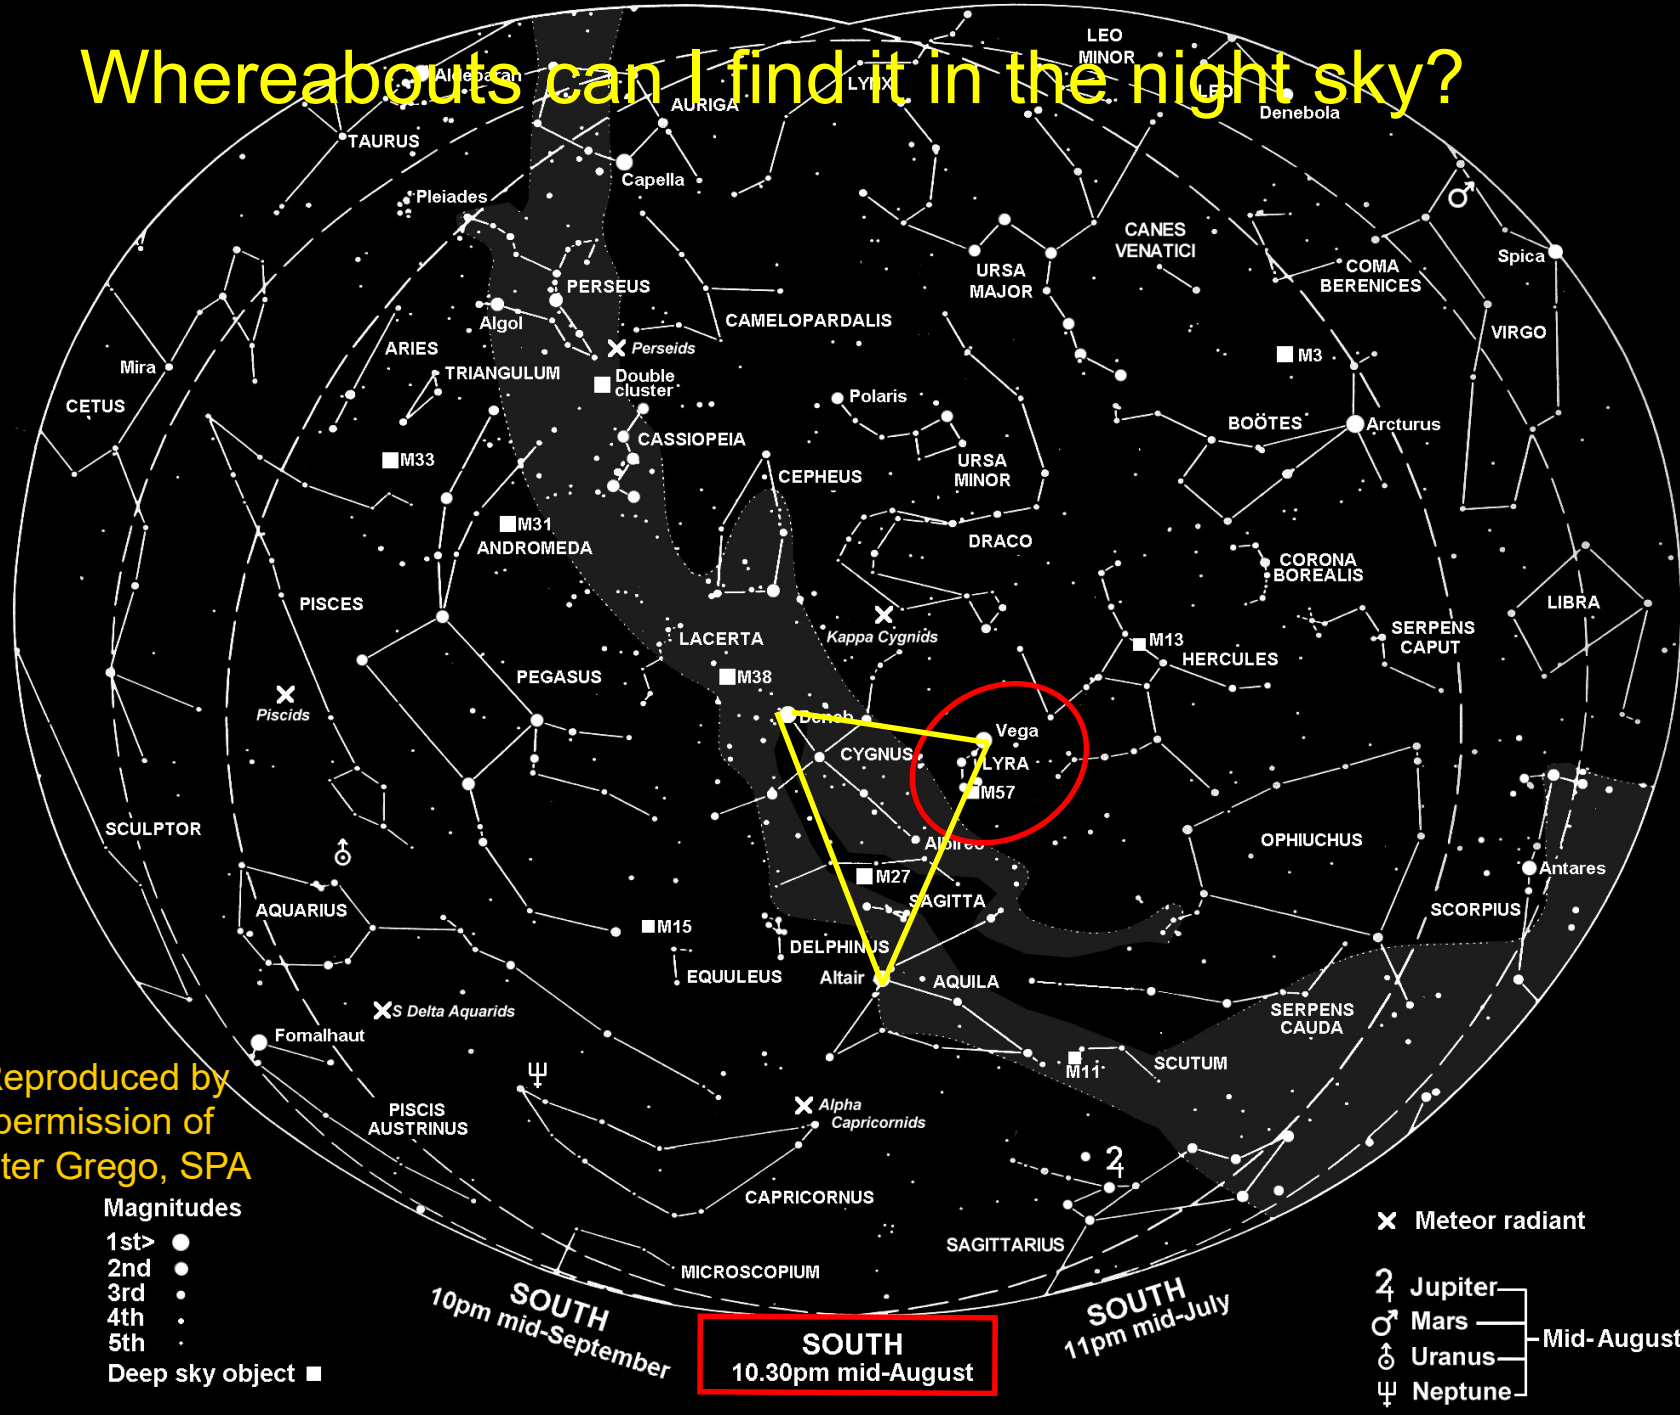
Whereabouts can I find it in the night sky?

LEO MINOR
Aldebaran
AURIGA
LYNX
LEO
Denebola
TAURUS
Capella
Pleiades
CANES VENATICI
URSA MAJOR
COMA BERENICES
Spica
PERSEUS
Algol
CAMELOPARDALIS
VIRGO
ARIES
Perseids
Mira
TRIANGULUM
Double cluster
M3
CETUS
Polaris
BOÖTES
Arcturus
CASSIOPEIA
M33
URSA MINOR
CEPHEUS
M31
ANDROMEDA
DRACO
CORONA BOREALIS
PISCES
LIBRA
Kappa Cygnids
SERPENS CAPUT
LACERTA
M13
HERCULES
PEGASUS
M38
Piscids
Deneb
Vega
CYGNUS
LYRA
M57
SCULPTOR
OPHIUCHUS
Albireo
Antares
M27
SAGITTA
AQUARIUS
SCORPIUS
M15
DELPHINUS
EQUULEUS
Altair
AQUILA
S Delta Aquarids
SERPENS CAUDA
Fomalhaut
M11
SCUTUM
eproduced by
permission of
ter Grego, SPA
PISCIS AUSTRINUS
Alpha Capricornids
CAPRICORNUS
Magnitudes
1st>
2nd
3rd
4th
5th
Deep sky object
SAGITTARIUS
Meteor radiant
MICROSCOPIUM
SOUTH
10pm mid-September
SOUTH
10.30pm mid-August
SOUTH
11pm mid-July
Jupiter
Mars
Uranus
Neptune
Mid-August